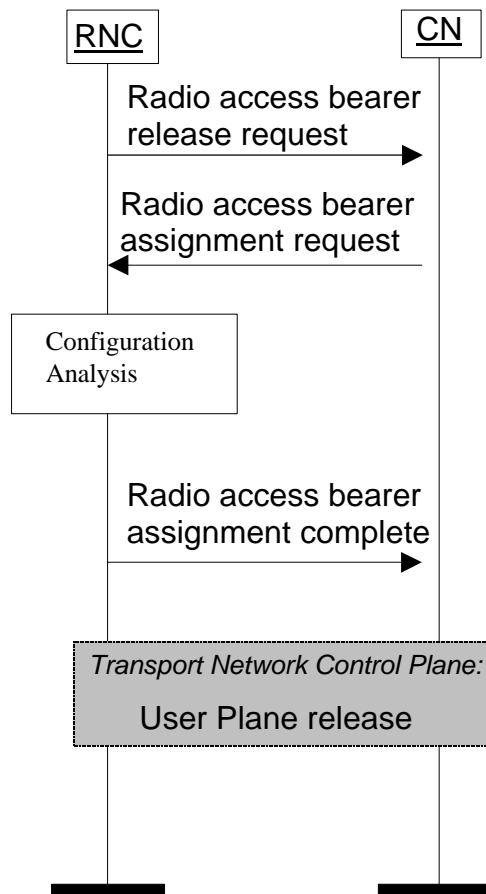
RNC

CN

Radio access bearer release request

Radio access bearer assignment request

Configuration Analysis

Radio access bearer assignment complete

Transport Network Control Plane:

User Plane release